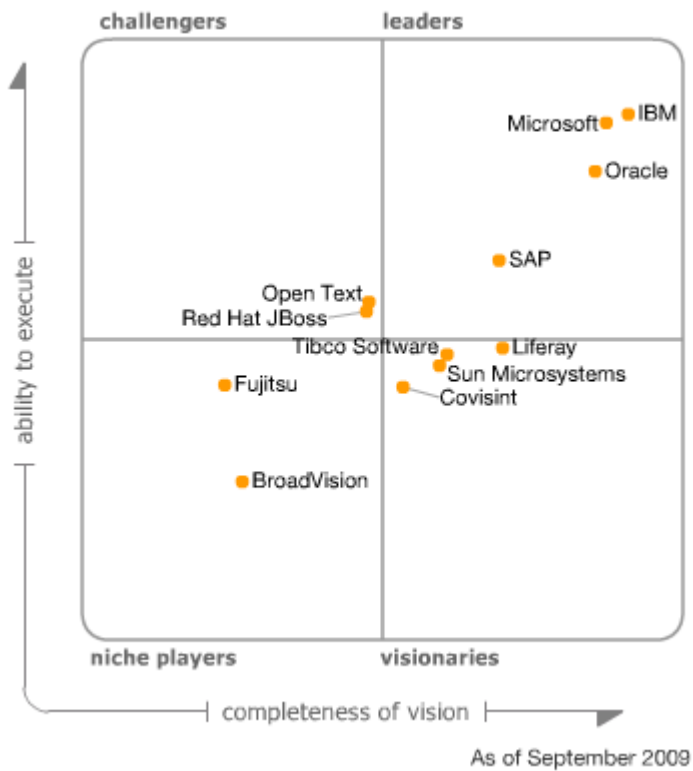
challengers

leaders

ability to execute

Microsoft

IBM

Oracle

SAP

Open Text

Red Hat JBoss

Tibco Software

Liferay

Sun Microsystems

Covisint

Fujitsu

BroadVision

niche players

visionaries

completeness of vision

As of September 2009